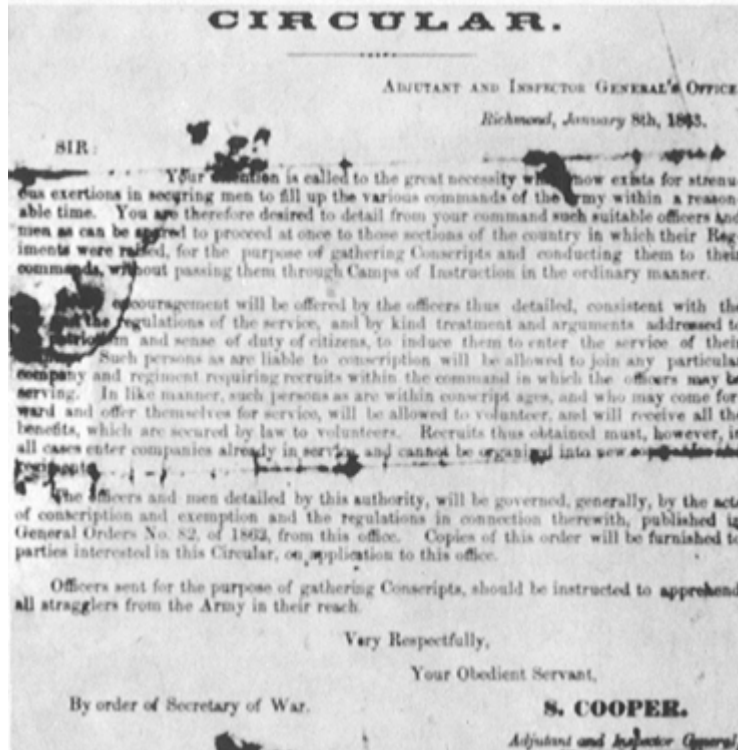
CIRCULAR.

Adjutant and Inspector General's Office
Richmond, January 8th, 1863.

SIR:

Your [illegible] is called to the great necessity wh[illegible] now exists for strenu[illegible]ous exertions in securing men to fill up the various commands of the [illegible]rmy within a reason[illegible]able time. You are therefore desired to detail from your command such suitable officers and men as can be spared to proceed at once to those sections of the country in which their Reg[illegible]iments were raised, for the purpose of gathering Conscripts and conducting them to their commands, without passing them through Camps of Instruction in the ordinary manner.

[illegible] encouragement will be offered by the officers thus detailed, consistent with the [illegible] the regulations of the service, and by kind treatment and arguments addressed to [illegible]triotism and sense of duty of citizens, to induce them to enter the service of their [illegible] Such persons as are liable to conscription will be allowed to join any particular company and regiment requiring recruits within the command in which the officers may be serving. In like manner, such persons as are within conscript ages, and who may come for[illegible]ward and offer themselves for service, will be allowed to volunteer, and will receive all the benefits, which are secured by law to volunteers. Recruits thus obtained must, however, in all cases enter companies already in service, and cannot be organized into new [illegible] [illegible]

The officers and men detailed by this authority, will be governed, generally, by the acts of conscription and exemption and the regulations in connection therewith, published in General Orders No. 82, of 1862, from this office. Copies of this order will be furnished to parties interested in this Circular, on application to this office.

Officers sent for the purpose of gathering Conscripts, should be instructed to apprehend all stragglers from the Army in their reach.

Very Respectfully,

Your Obedient Servant,

By order of Secretary of War.

S. COOPER.
Adjutant and Inspector General